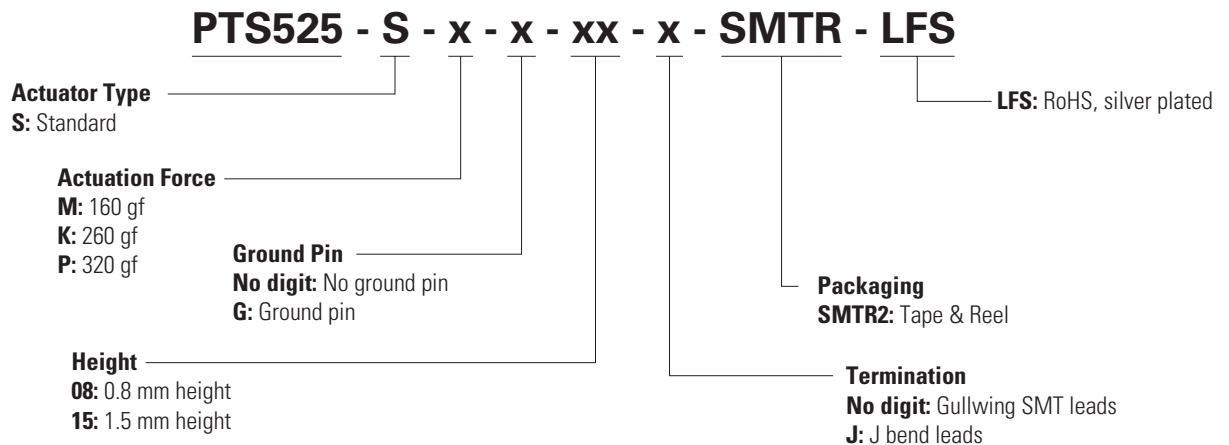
PTS525 - S - x - x - xx - x - SMTR - LFS

Actuator Type
S: Standard

LFS: RoHS, silver plated

Actuation Force
M: 160 gf
K: 260 gf
P: 320 gf

Ground Pin
No digit: No ground pin
G: Ground pin

Packaging
SMTR2: Tape & Reel

Height
08: 0.8 mm height
15: 1.5 mm height

Termination
No digit: Gullwing SMT leads
J: J bend leads